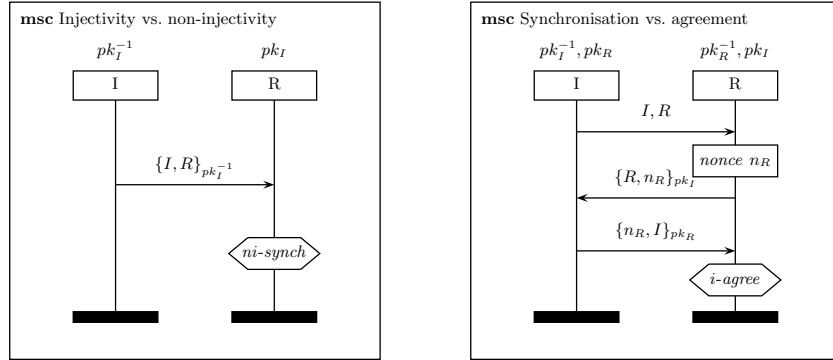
**msc** Injectivity vs. non-injectivity

$pk_I^{-1}$

$pk_I$

I

R

$\{I, R\}_{pk_I^{-1}}$

*ni-synch*

**msc** Synchronisation vs. agreement

$pk_I^{-1}, pk_R$

$pk_R^{-1}, pk_I$

I

R

$I, R$

*nonce* $n_R$

$\{R, n_R\}_{pk_I}$

$\{n_R, I\}_{pk_R}$

*i-agree*